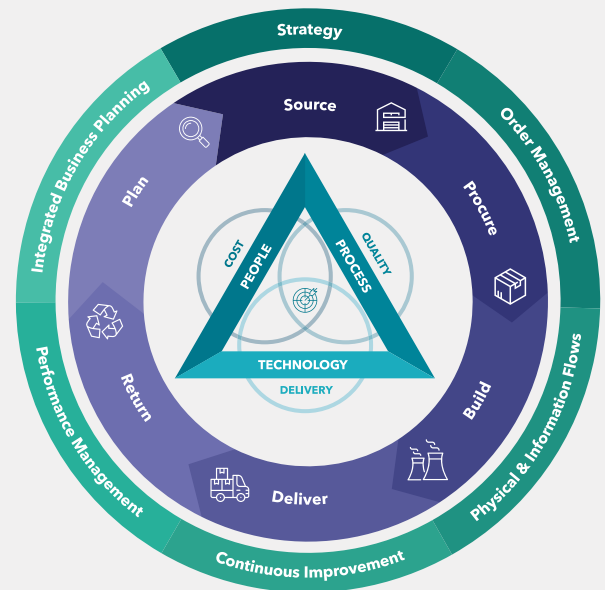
Strategy
Order Management
Physical & Information Flows
Continuous Improvement
Performance Management
Integrated Business Planning
Source
Procure
Build
Deliver
Return
Plan
COST
QUALITY
PEOPLE
PROCESS
TECHNOLOGY
DELIVERY